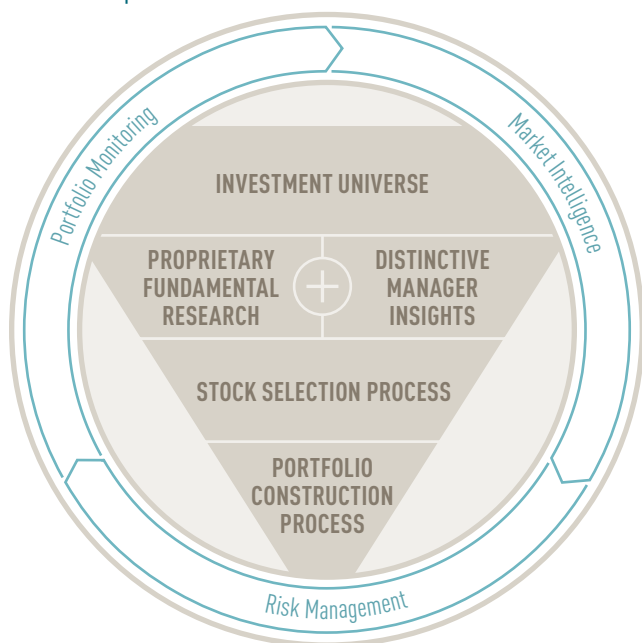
Portfolio Monitoring

Market Intelligence

INVESTMENT UNIVERSE

PROPRIETARY FUNDAMENTAL RESEARCH

DISTINCTIVE MANAGER INSIGHTS

STOCK SELECTION PROCESS

PORTFOLIO CONSTRUCTION PROCESS

Risk Management